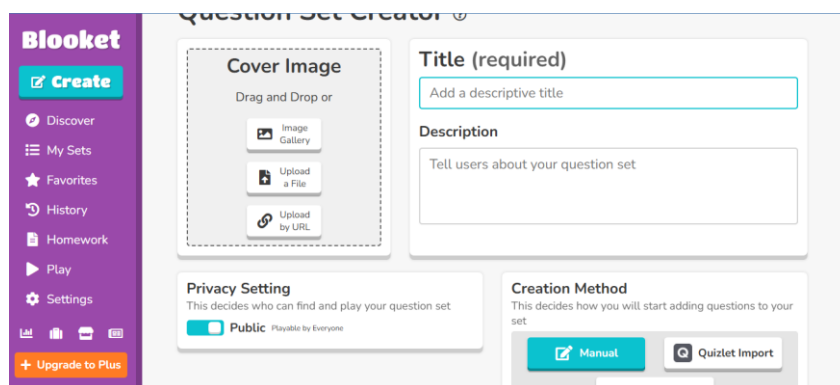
Blooket

Create

Discover

My Sets

Favorites

History

Homework

Play

Settings

Upgrade to Plus

Question Set Creator

Cover Image

Drag and Drop or

Image Gallery

Upload a File

Upload by URL

Title (required)

Add a descriptive title

Description

Tell users about your question set

Privacy Setting

This decides who can find and play your question set

Public Playable by Everyone

Creation Method

This decides how you will start adding questions to your set

Manual

Quizlet Import